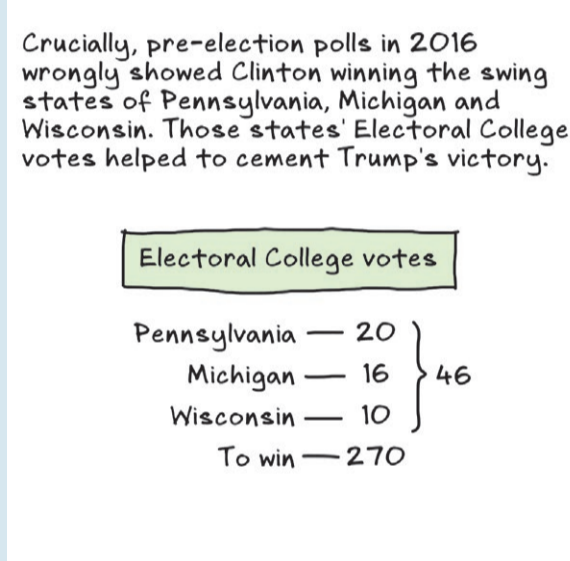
Crucially, pre-election polls in 2016 wrongly showed Clinton winning the swing states of Pennsylvania, Michigan and Wisconsin. Those states' Electoral College votes helped to cement Trump's victory.

Electoral College votes

Pennsylvania — 20
Michigan — 16
Wisconsin — 10
46
To win — 270